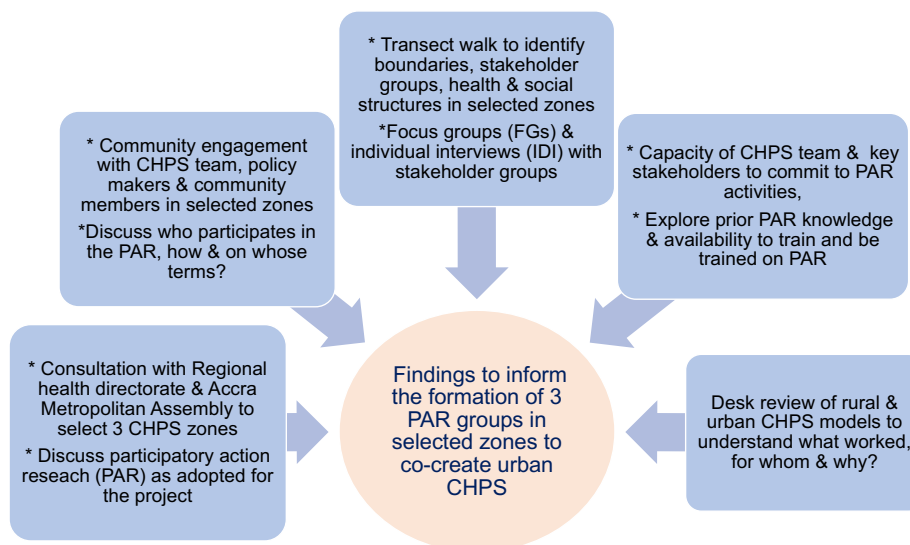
* Transect walk to identify boundaries, stakeholder groups, health & social structures in selected zones

*Focus groups (FGs) & individual interviews (IDI) with stakeholder groups

* Community engagement with CHPS team, policy makers & community members in selected zones

*Discuss who participates in the PAR, how & on whose terms?

* Capacity of CHPS team & key stakeholders to commit to PAR activities,

* Explore prior PAR knowledge & availability to train and be trained on PAR

* Consultation with Regional health directorate & Accra Metropolitan Assembly to select 3 CHPS zones

* Discuss participatory action reseach (PAR) as adopted for the project

Findings to inform the formation of 3 PAR groups in selected zones to co-create urban CHPS

Desk review of rural & urban CHPS models to understand what worked, for whom & why?